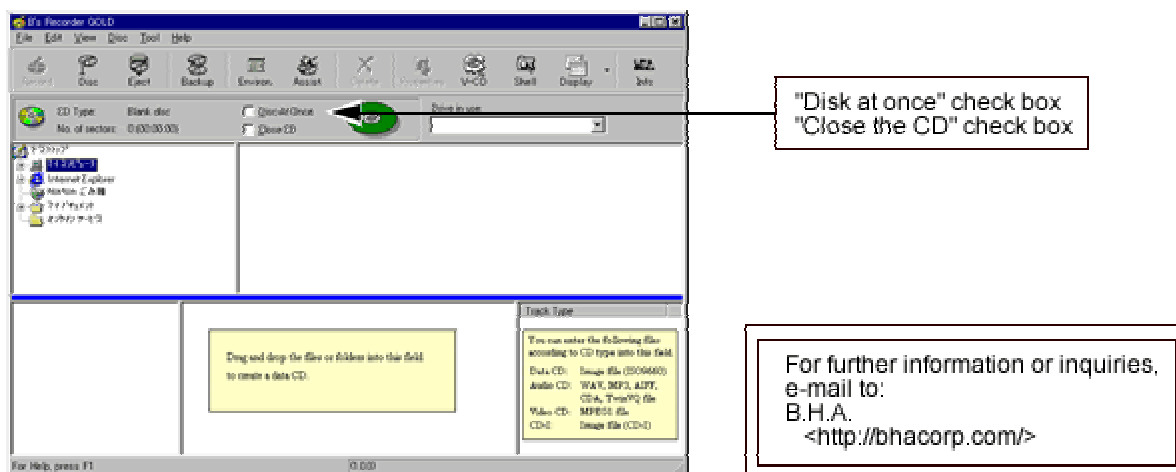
B's Recorder GOLD

File Edit View Disc Tool Help

Record Disc Eject Backup Environ. Assist Delete Properties V-CD Shell Display Info

CD Type: Blank disc
No. of sectors: 0 (00:00:00)

Disc-At-Once
Close CD

Drive in use:

"Disk at once" check box
"Close the CD" check box

デスクトップ
マイ コンピュータ
Internet Explorer
Network ごみ箱
マイ ドキュメント
オンライン サービス

Drag and drop the files or folders into this field to create a data CD.

Track Type

You can enter the following files according to CD type into this field.
Data CD: Image file (ISO9660)
Audio CD: WAV, MP3, AIFF, CDA, TwinVQ file
Video CD: MPEG1 file
CD-I: Image file (CD-I)

For Help, press F1

0:00

For further information or inquiries, e-mail to:
B.H.A.
<http://bhacorp.com/>